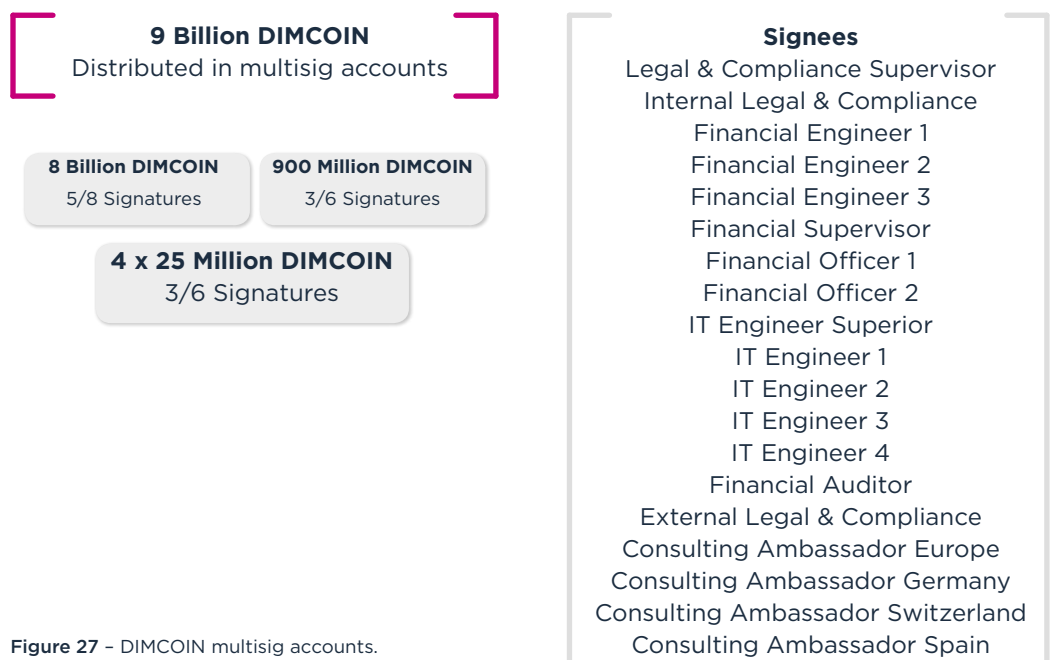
9 Billion DIMCOIN
Distributed in multisig accounts

8 Billion DIMCOIN
5/8 Signatures

900 Million DIMCOIN
3/6 Signatures

4 x 25 Million DIMCOIN
3/6 Signatures

Figure 27 – DIMCOIN multisig accounts.

Signees
Legal & Compliance Supervisor
Internal Legal & Compliance
Financial Engineer 1
Financial Engineer 2
Financial Engineer 3
Financial Supervisor
Financial Officer 1
Financial Officer 2
IT Engineer Superior
IT Engineer 1
IT Engineer 2
IT Engineer 3
IT Engineer 4
Financial Auditor
External Legal & Compliance
Consulting Ambassador Europe
Consulting Ambassador Germany
Consulting Ambassador Switzerland
Consulting Ambassador Spain